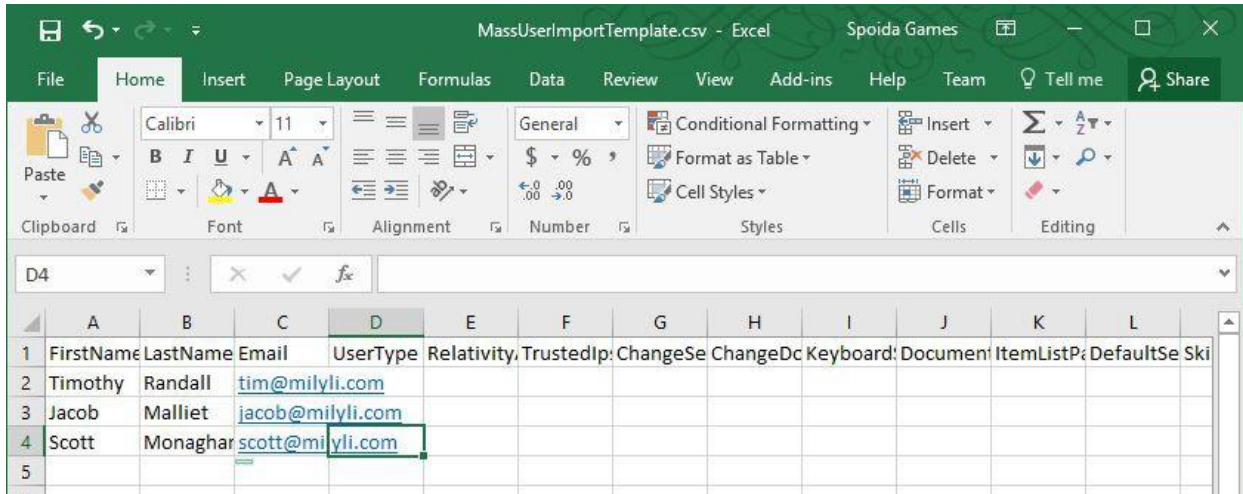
MassUserImportTemplate.csv - Excel Spoida Games

File Home Insert Page Layout Formulas Data Review View Add-ins Help Team Tell me Share

Paste
Clipboard

Calibri 11
B I U A A
Font

Alignment

General
$ % ,
.00 .00
Number

Conditional Formatting
Format as Table
Cell Styles
Styles

Insert
Delete
Format
Cells

Editing

D4 fx

| | A | B | C | D | E | F | G | H | I | J | K | L | |
|---|---|---|---|---|---|---|---|---|---|---|---|---|---|
| 1 | FirstName | LastName | Email | UserType | Relativity. | TrustedIp: | ChangeSe | ChangeDc | Keyboard: | Document | ItemListPa | DefaultSe | Ski |
| 2 | Timothy | Randall | tim@milyli.com | | | | | | | | | | |
| 3 | Jacob | Malliet | jacob@milyli.com | | | | | | | | | | |
| 4 | Scott | Monaghar | scott@milyli.com | | | | | | | | | | |
| 5 | | | | | | | | | | | | | |